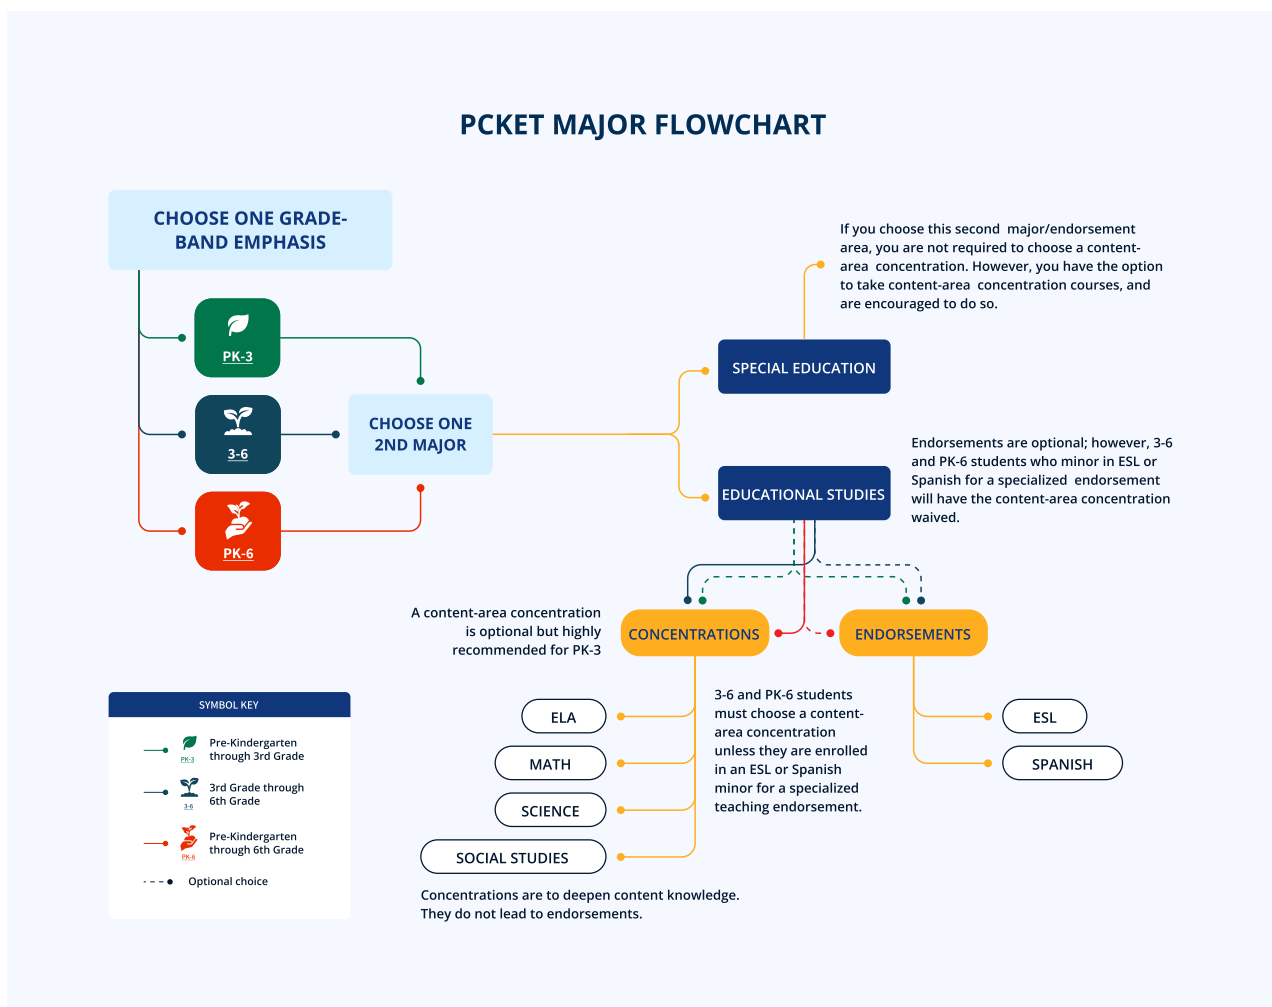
PCKET MAJOR FLOWCHART

CHOOSE ONE GRADE-BAND EMPHASIS

PK-3

3-6

PK-6

CHOOSE ONE 2ND MAJOR

If you choose this second major/endorsement area, you are not required to choose a content-area concentration. However, you have the option to take content-area concentration courses, and are encouraged to do so.

SPECIAL EDUCATION

Endorsements are optional; however, 3-6 and PK-6 students who minor in ESL or Spanish for a specialized endorsement will have the content-area concentration waived.

EDUCATIONAL STUDIES

A content-area concentration is optional but highly recommended for PK-3

CONCENTRATIONS

ENDORSEMENTS

ELA

MATH

SCIENCE

SOCIAL STUDIES

3-6 and PK-6 students must choose a content-area concentration unless they are enrolled in an ESL or Spanish minor for a specialized teaching endorsement.

ESL

SPANISH

Concentrations are to deepen content knowledge. They do not lead to endorsements.

SYMBOL KEY

PK-3 Pre-Kindergarten through 3rd Grade

3-6 3rd Grade through 6th Grade

PK-6 Pre-Kindergarten through 6th Grade

Optional choice